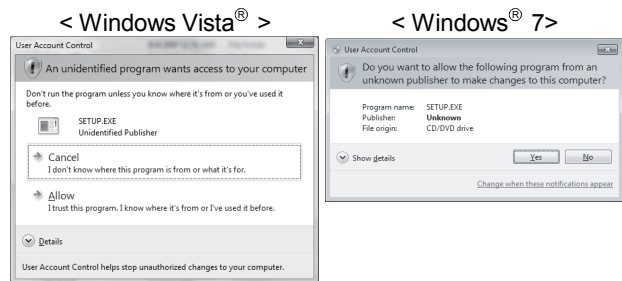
< Windows Vista® >

User Account Control

An unidentified program wants access to your computer

Don't run the program unless you know where it's from or you've used it before.

SETUP.EXE
Unidentified Publisher

Cancel
I don't know where this program is from or what it's for.

Allow
I trust this program. I know where it's from or I've used it before.

Details

User Account Control helps stop unauthorized changes to your computer.

< Windows® 7>

User Account Control

Do you want to allow the following program from an unknown publisher to make changes to this computer?

| | |
|---|---|
| Program name: | SETUP.EXE |
| Publisher: | Unknown |
| File origin: | CD/DVD drive |

Show details

Yes

No

Change when these notifications appear